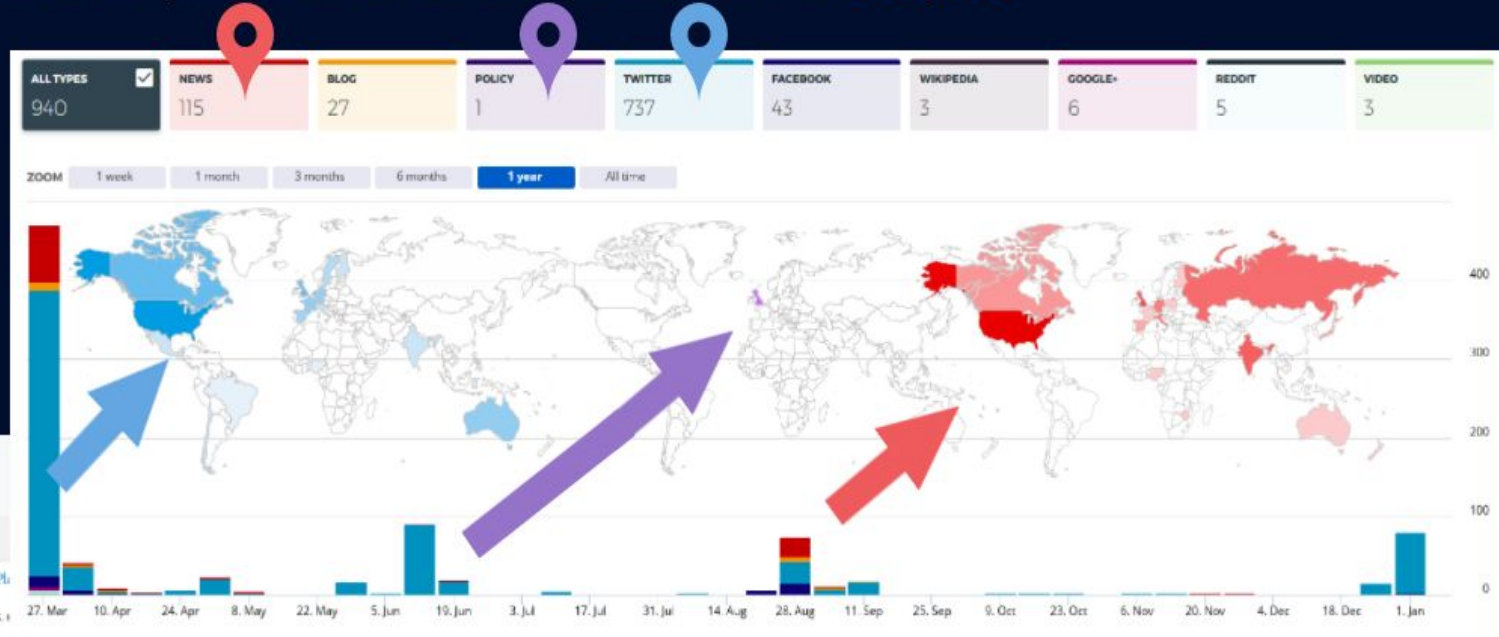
ALL TYPES
940

NEWS
115

BLOG
27

POLICY
1

TWITTER
737

FACEBOOK
43

WIKIPEDIA
3

GOOGLE+
6

REDDIT
5

VIDEO
3

ZOOM 1 week 1 month 3 months 6 months 1 year All time

400
300
200
100
0

27. Mar 10. Apr 24. Apr 8. May 22. May 5. Jun 19. Jun 3. Jul 17. Jul 31. Jul 14. Aug 28. Aug 11. Sep 25. Sep 9. Oct 23. Oct 6. Nov 20. Nov 4. Dec 18. Dec 1. Jan